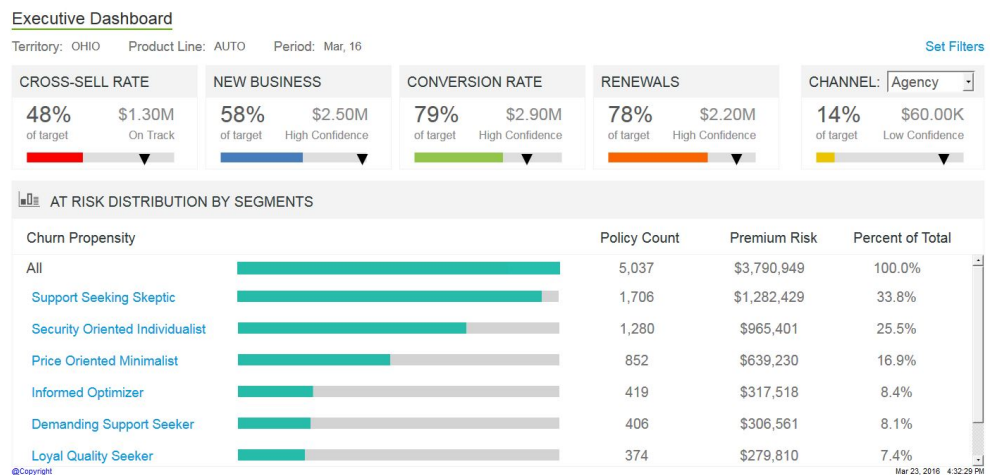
Executive Dashboard

Territory: OHIO Product Line: AUTO Period: Mar, 16

Set Filters

CROSS-SELL RATE
48% of target
$1.30M On Track

NEW BUSINESS
58% of target
$2.50M High Confidence

CONVERSION RATE
79% of target
$2.90M High Confidence

RENEWALS
78% of target
$2.20M High Confidence

CHANNEL: Agency
14% of target
$60.00K Low Confidence

AT RISK DISTRIBUTION BY SEGMENTS

| Churn Propensity | Policy Count | Premium Risk | Percent of Total |
|---|---|---|---|
| All | 5,037 | $3,790,949 | 100.0% |
| Support Seeking Skeptic | 1,706 | $1,282,429 | 33.8% |
| Security Oriented Individualist | 1,280 | $965,401 | 25.5% |
| Price Oriented Minimalist | 852 | $639,230 | 16.9% |
| Informed Optimizer | 419 | $317,518 | 8.4% |
| Demanding Support Seeker | 406 | $306,561 | 8.1% |
| Loyal Quality Seeker | 374 | $279,810 | 7.4% |

@Copyright

Mar 23, 2016 4:32:29 PM